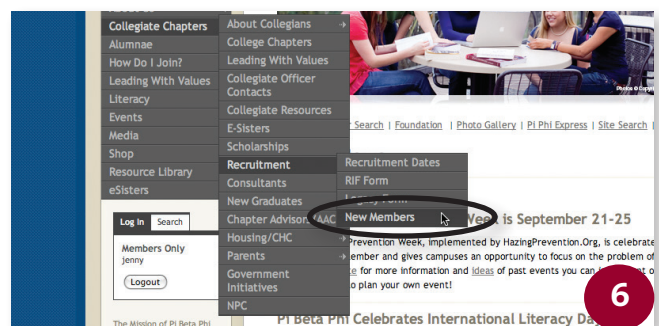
Collegiate Chapters
Alumnae
How Do I Join?
Leading With Values
Literacy
Events
Media
Shop
Resource Library
eSisters

About Collegians
College Chapters
Leading With Values
Collegiate Officer Contacts
Collegiate Resources
E-Sisters
Scholarships
Recruitment
Consultants
New Graduates
Chapter Advisory (AAC
Housing/CHC
Parents
Government Initiatives
NPC

Recruitment Dates
RIF Form
Legacy Form
New Members

Log in
Search
Members Only
jenny
Logout

The Mission of Pi Beta Phi

Search | Foundation | Photo Gallery | Pi Phi Express | Site Search |

Week is September 21-25

Prevention Week, implemented by HazingPrevention.Org, is celebrate
member and gives campuses an opportunity to focus on the problem of
e for more information and ideas of past events you can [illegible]
to plan your own event!

Pi Beta Phi Celebrates International Literacy Day

Photos © Copyright

6